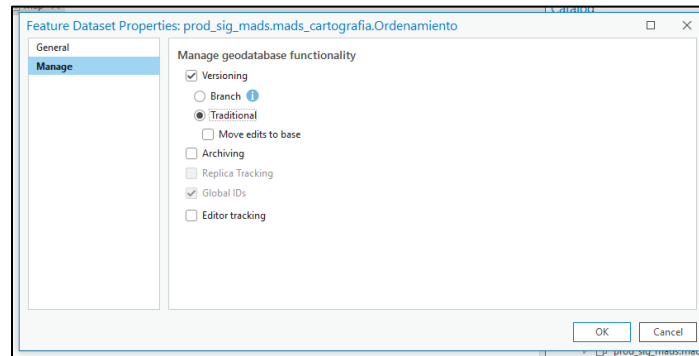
Catalog

Feature Dataset Properties: prod_sig_mads.mads_cartografia.Ordenamiento

General
Manage

Manage geodatabase functionality

Versioning
Branch
Traditional
Move edits to base
Archiving
Replica Tracking
Global IDs
Editor tracking

OK Cancel

prod_sig_mads.mad